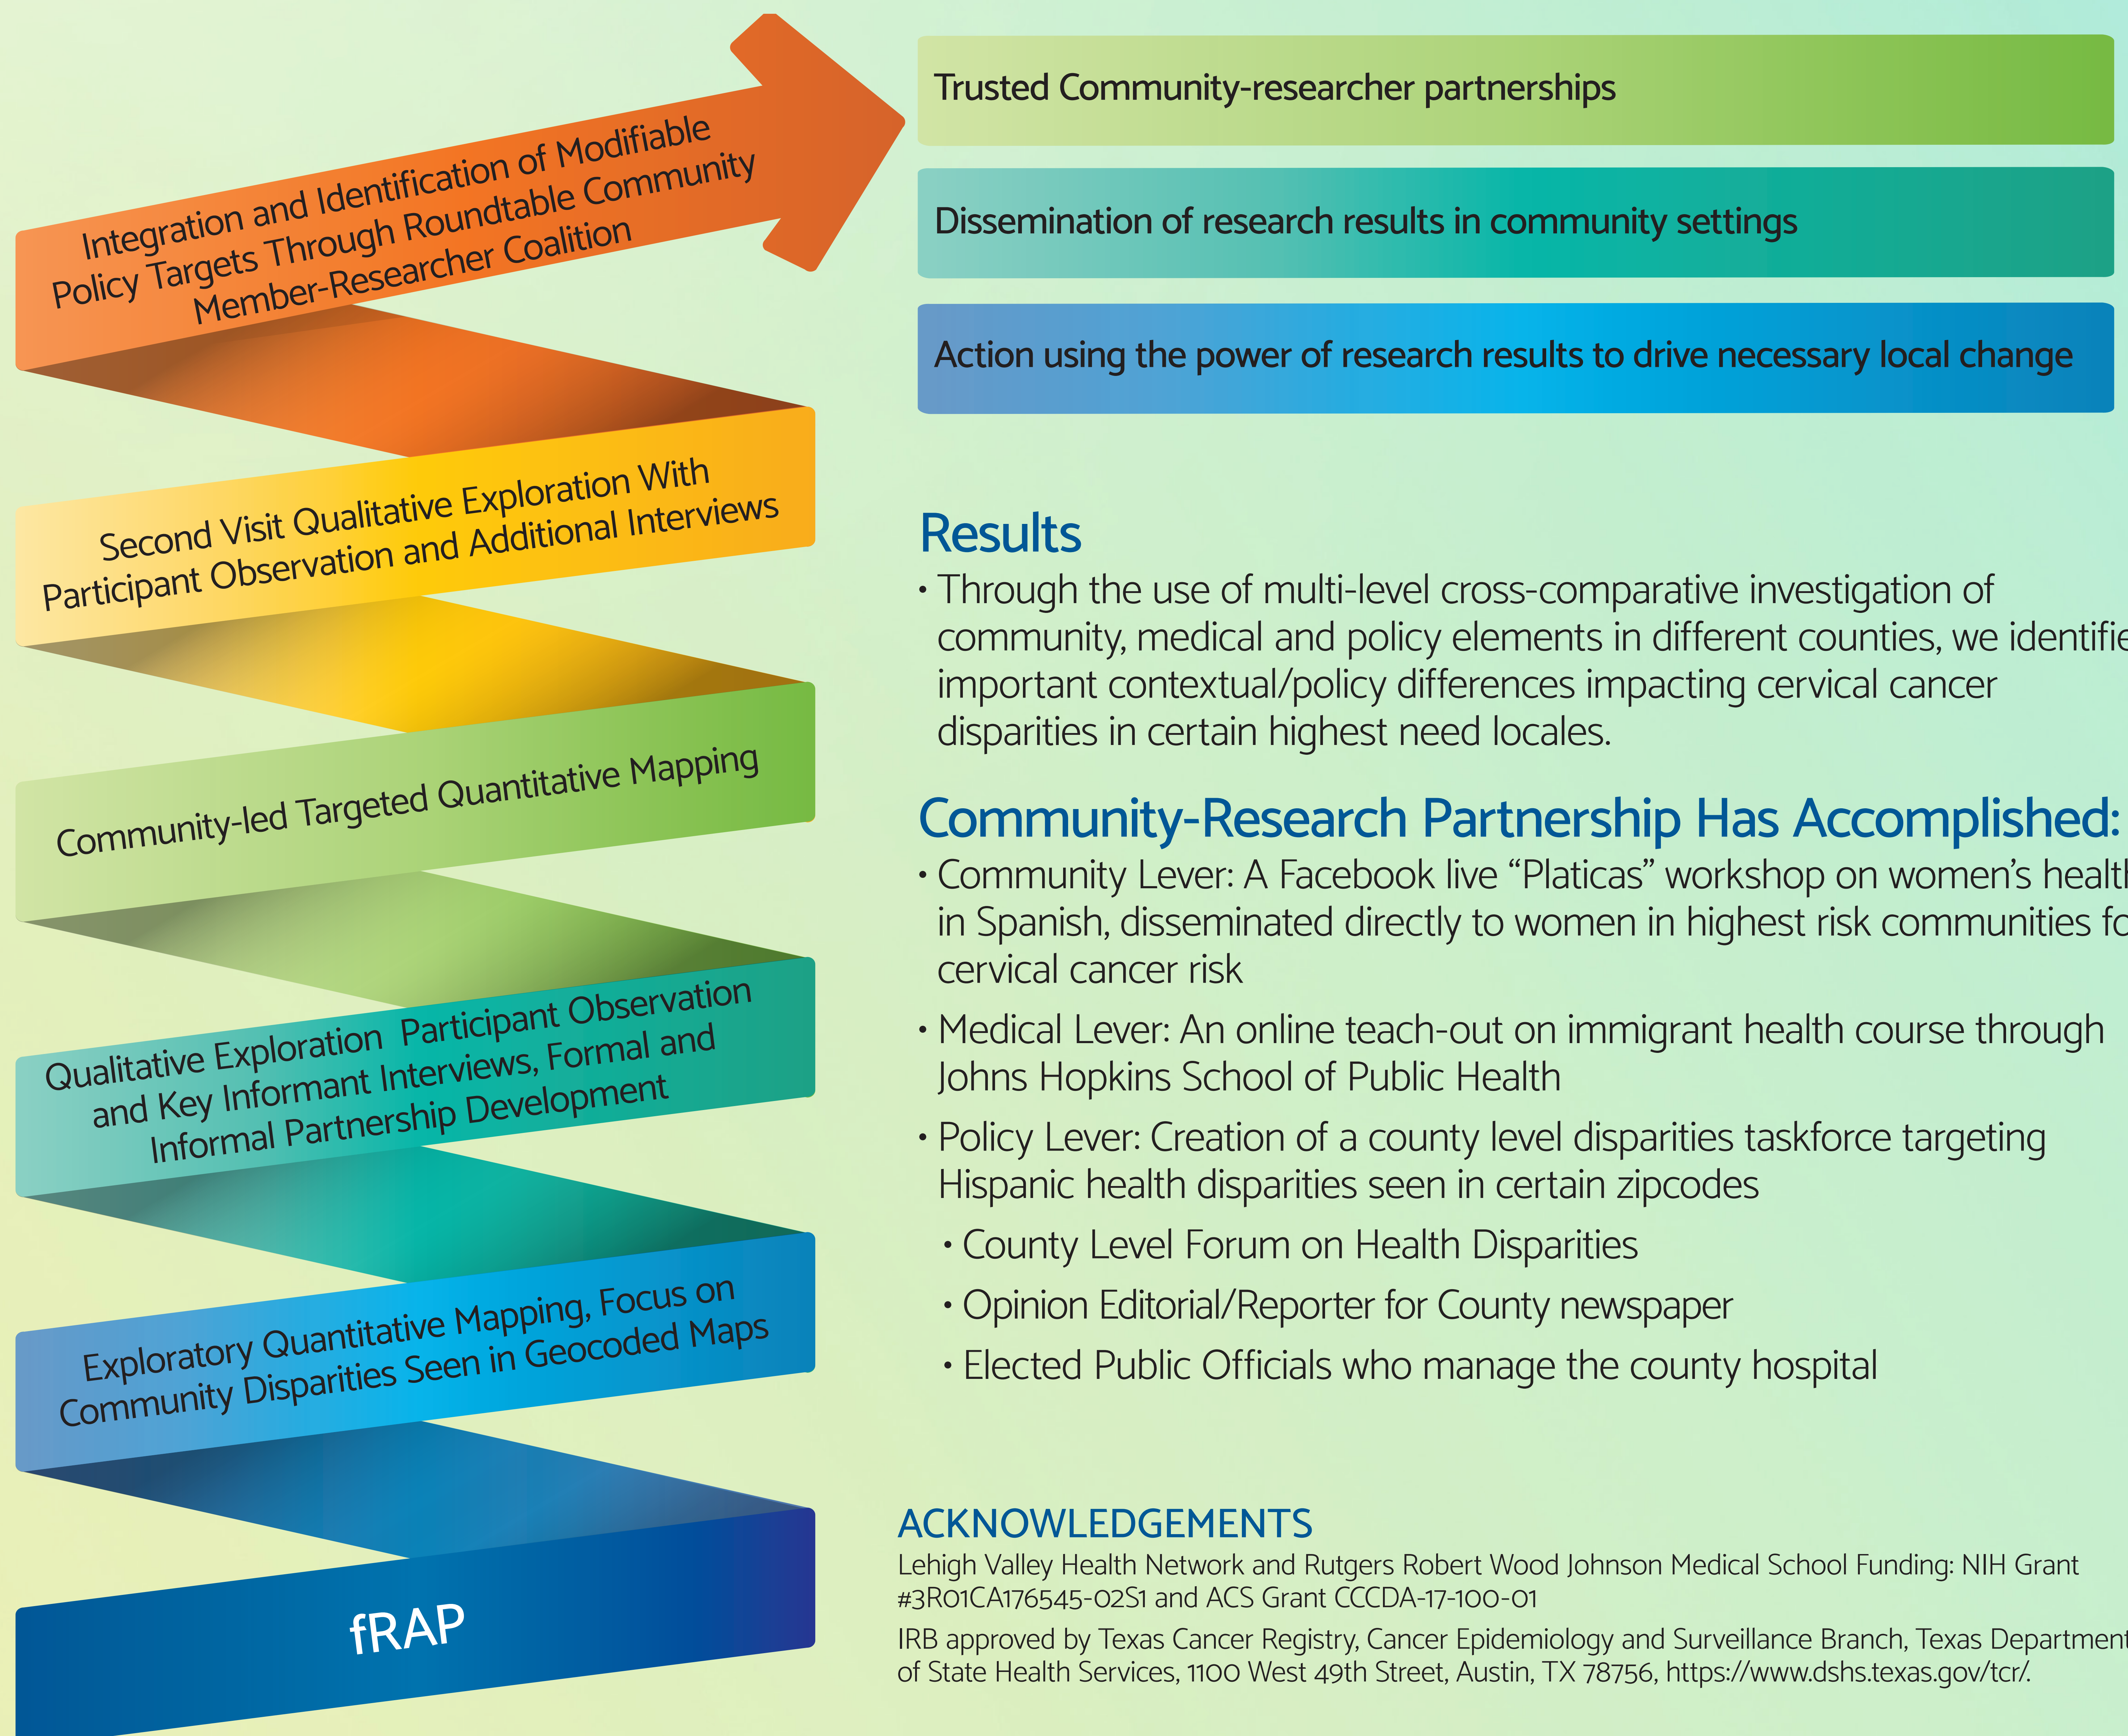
Integration and Identification of Modifiable Policy Targets Through Roundtable Community Member-Researcher Coalition

Second Visit Qualitative Exploration With Participant Observation and Additional Interviews

Community-led Targeted Quantitative Mapping

Qualitative Exploration Participant Observation and Key Informant Interviews, Formal and Informal Partnership Development

Exploratory Quantitative Mapping, Focus on Community Disparities Seen in Geocoded Maps

fRAP

Trusted Community-researcher partnerships

Dissemination of research results in community settings

Action using the power of research results to drive necessary local change

Results

• Through the use of multi-level cross-comparative investigation of community, medical and policy elements in different counties, we identifie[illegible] important contextual/policy differences impacting cervical cancer disparities in certain highest need locales.

Community-Research Partnership Has Accomplished:

• Community Lever: A Facebook live “Platicas” workshop on women’s healt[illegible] in Spanish, disseminated directly to women in highest risk communities f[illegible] cervical cancer risk

• Medical Lever: An online teach-out on immigrant health course through Johns Hopkins School of Public Health

• Policy Lever: Creation of a county level disparities taskforce targeting Hispanic health disparities seen in certain zipcodes

• County Level Forum on Health Disparities

• Opinion Editorial/Reporter for County newspaper

• Elected Public Officials who manage the county hospital

ACKNOWLEDGEMENTS

Lehigh Valley Health Network and Rutgers Robert Wood Johnson Medical School Funding: NIH Grant #3R01CA176545-02S1 and ACS Grant CCCDA-17-100-01

IRB approved by Texas Cancer Registry, Cancer Epidemiology and Surveillance Branch, Texas Department of State Health Services, 1100 West 49th Street, Austin, TX 78756, https://www.dshs.texas.gov/tcr/.